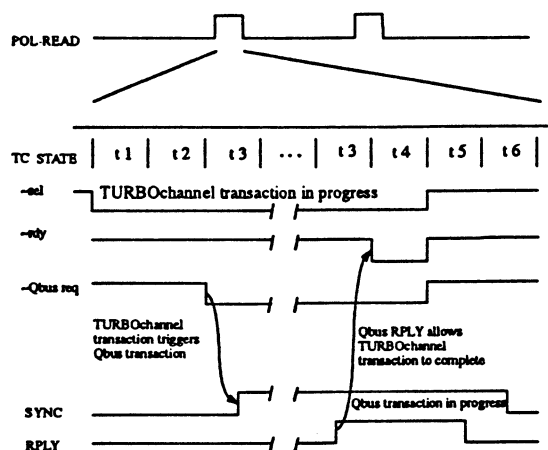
POL-READ

TC STATE | t1 | t2 | t3 | ... | t3 | t4 | t5 | t6 |

~sel TURBOchannel transaction in progress

~rdy

~Qbus req

TURBOchannel transaction triggers Qbus transaction

Qbus RPLY allows TURBOchannel transaction to complete

SYNC

Qbus transaction in progress

RPLY